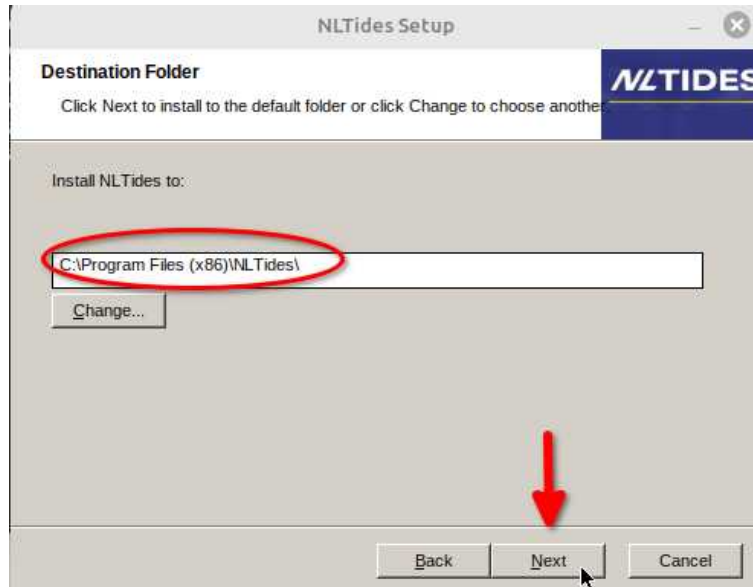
NLTides Setup

Destination Folder

Click Next to install to the default folder or click Change to choose anothe

NLTIDES

Install NLTides to:

C:\Program Files (x86)\NLTides\

Change...

Back

Next

Cancel